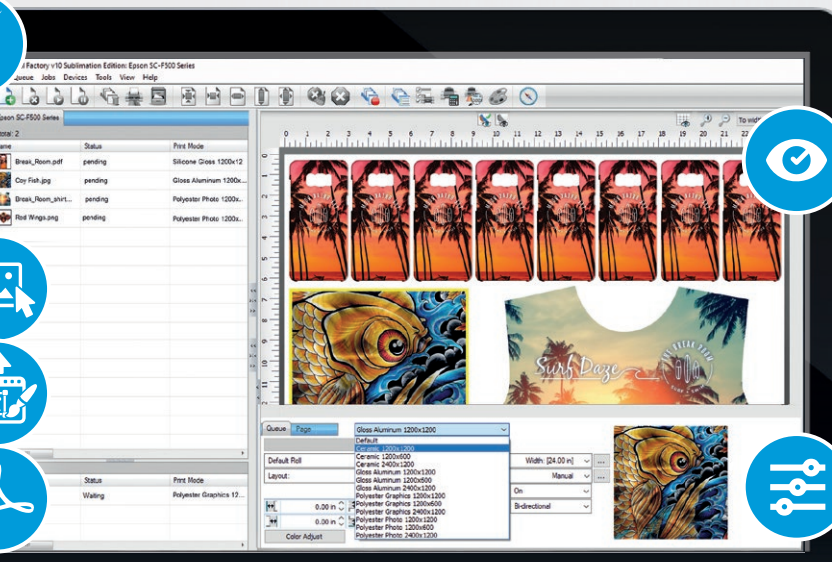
Factory v10 Sublimation Edition: Epson SC-F500 Series

Queue Jobs Devices Tools View Help

Epson SC-F500 Series

Total: 2

Name | Status | Print Mode
Break_Room.pdf | pending | Silicone Gloss 1200x12
Coy Fish.jpg | pending | Gloss Aluminum 1200x...
Break_Room_shirt... | pending | Polyester Photo 1200x...
Red Wings.png | pending | Polyester Photo 1200x...

Status | Print Mode
Waiting | Polyester Graphics 12...

To width

0 1 2 3 4 5 6 7 8 9 10 11 12 13 14 15 16 17 18 19 20 21 22

Surf Daze

Queue Page

Gloss Aluminum 1200x1200
Default
Ceramic 1200x1200
Ceramic 1200x600
Ceramic 2400x1200
Gloss Aluminum 1200x1200
Gloss Aluminum 1200x600
Gloss Aluminum 2400x1200
Polyester Graphics 1200x1200
Polyester Graphics 1200x600
Polyester Graphics 2400x1200
Polyester Photo 1200x1200
Polyester Photo 1200x600
Polyester Photo 2400x1200

Default Roll
Layout:
Width: [24.00 in]
Manual
On
Bi-directional
0.00 in
0.00 in
Color Adjust